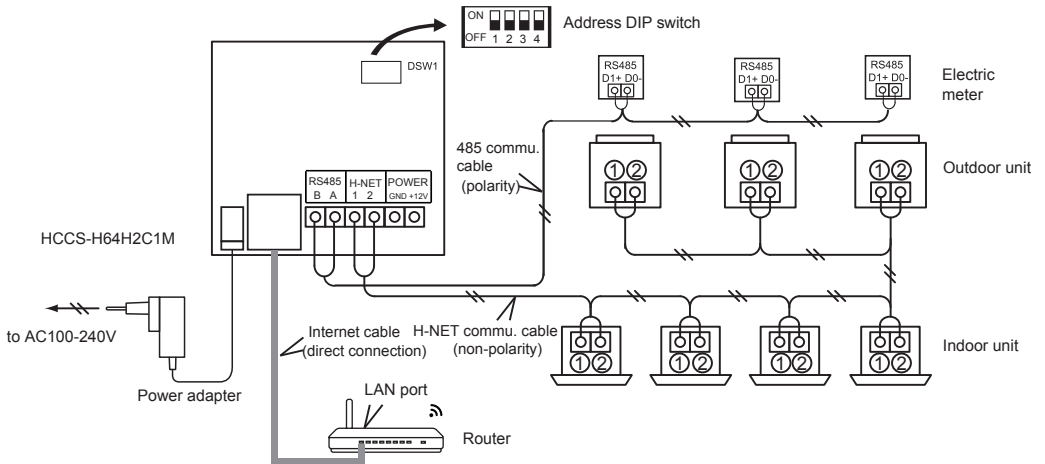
ON
OFF 1 2 3 4
Address DIP switch

DSW1

RS485 D1+ D0-
RS485 D1+ D0-
RS485 D1+ D0-
Electric meter

485 commu. cable (polarity)

①②
①②
①②
Outdoor unit

RS485 B A
H-NET 1 2
POWER GND +12V

HCCS-H64H2C1M

to AC100-240V

Internet cable (direct connection)
H-NET commu. cable (non-polarity)

①②
①②
①②
①②
Indoor unit

Power adapter

LAN port

Router